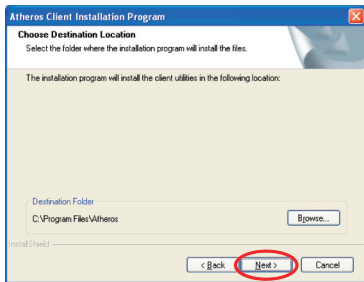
Atheros Client Installation Program

Choose Destination Location

Select the folder where the installation program will install the files.

The installation program will install the client utilities in the following location:

Destination Folder

C:\Program Files\Atheros

Browse...

InstallShield

< Back

Next >

Cancel